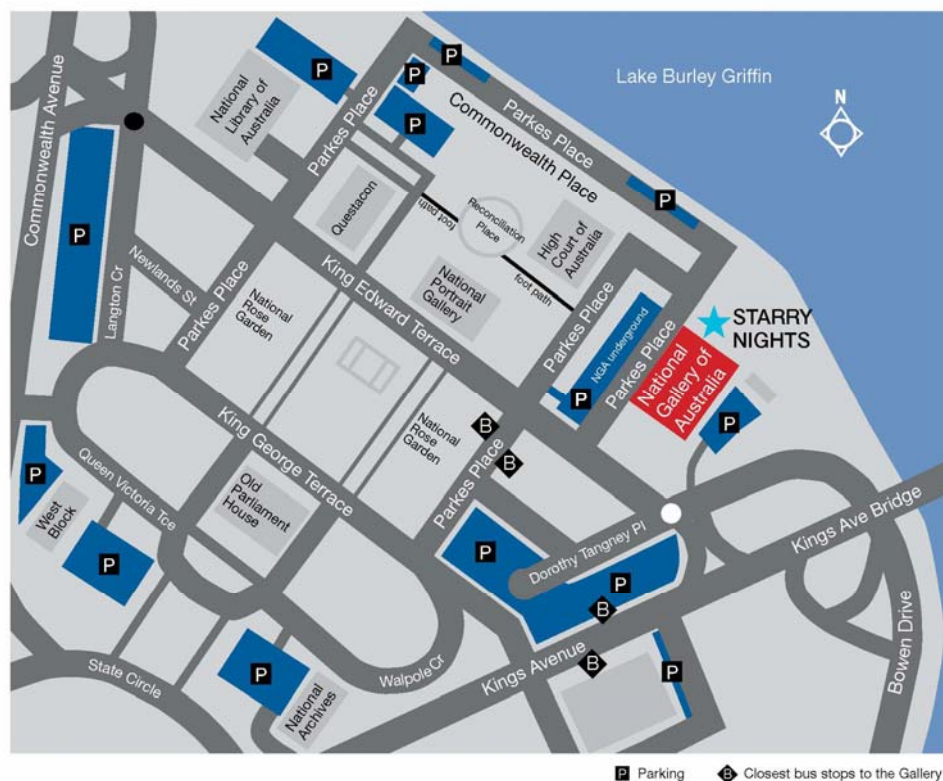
Lake Burley Griffin

N

P

P

P

P

Commonwealth Avenue

National Library of Australia

Parkes Place

Parkes Place

Commonwealth Place

Questacon

foot path

Reconciliation Place

High Court of Australia

P

P

Newlands St

Langton Cr

Parkes Place

National Rose Garden

King Edward Terrace

National Portrait Gallery

foot path

Parkes Place

NGA underground

Parkes Place

STARRY NIGHTS

National Gallery of Australia

P

P

King George Terrace

National Rose Garden

B

B

P

Queen Victoria Tce

West Block

Old Parliament House

Parkes Place

P

P

Dorothy Tangney Pl

P

B

Kings Ave Bridge

Bowen Drive

State Circle

P

National Archives

Walpole Cr

Kings Avenue

B

P

P Parking

B Closest bus stops to the Gallery